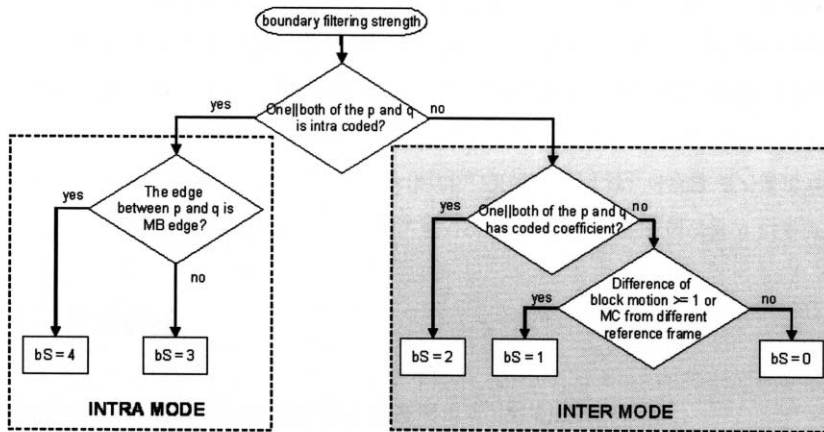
boundary filtering strength

One||both of the p and q is intra coded?

yes

no

The edge between p and q is MB edge?

yes

no

bS = 4

bS = 3

INTRA MODE

One||both of the p and q has coded coefficient?

yes

no

Difference of block motion >= 1 or MC from different reference frame

yes

no

bS = 2

bS = 1

bS = 0

INTER MODE